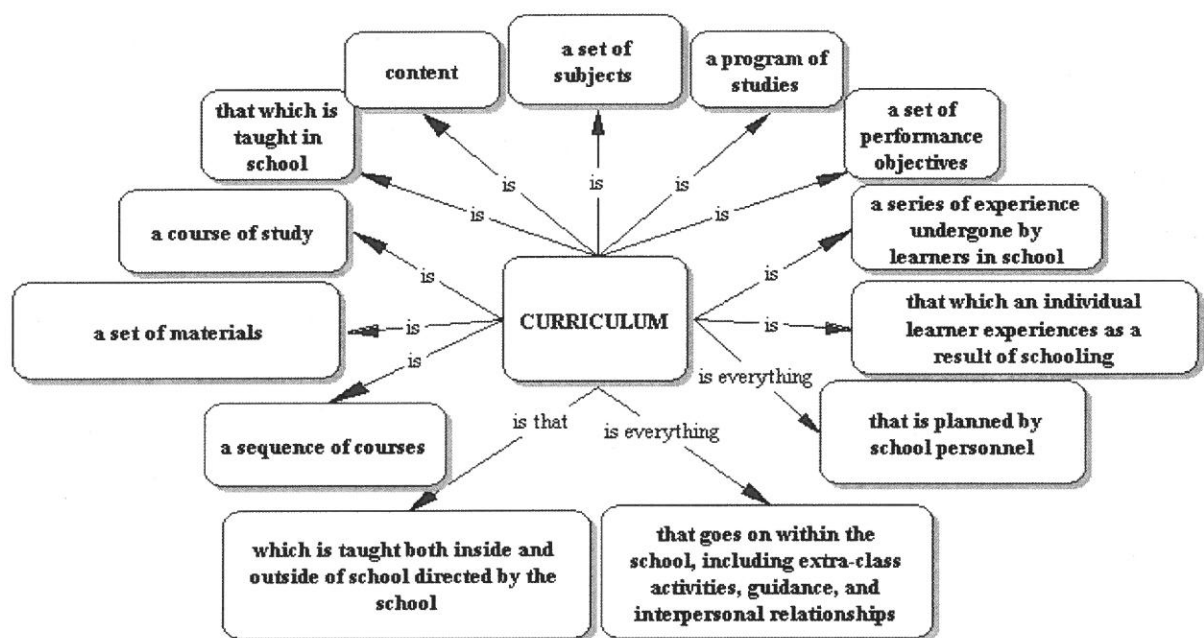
content

a set of subjects

a program of studies

that which is taught in school

a set of performance objectives

is

is

is

is

is

a course of study

a series of experience undergone by learners in school

is

is

a set of materials

is

CURRICULUM

is

that which an individual learner experiences as a result of schooling

is

is everything

a sequence of courses

is that

is everything

that is planned by school personnel

which is taught both inside and outside of school directed by the school

that goes on within the school, including extra-class activities, guidance, and interpersonal relationships